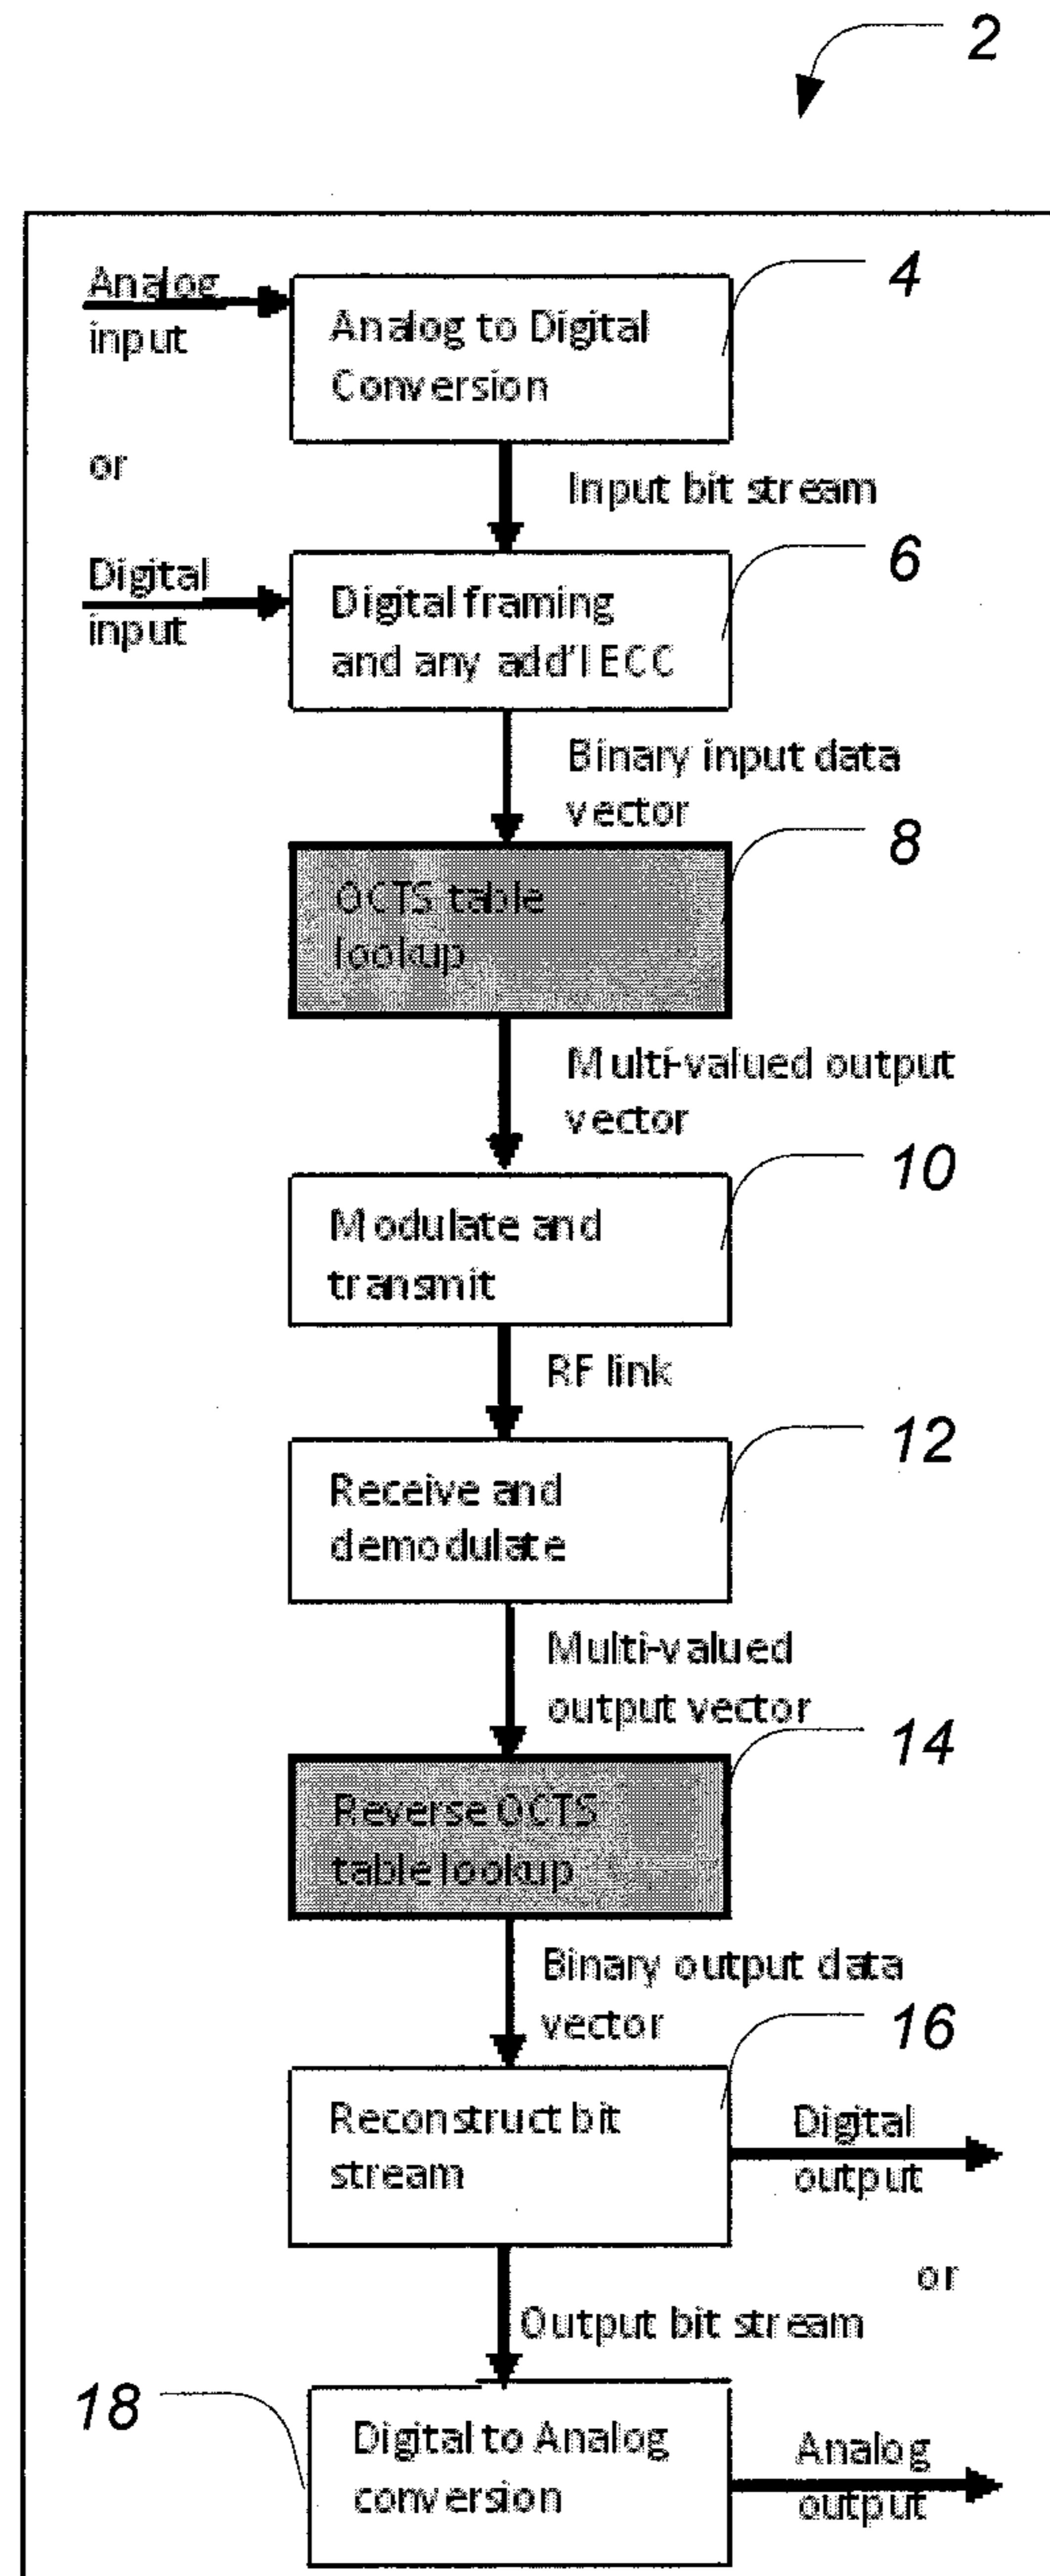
2

Analog input

or

Digital input

Analog to Digital Conversion

4

Input bit stream

Digital framing and any add'l ECC

6

Binary input data vector

OCTS table lookup

8

Multi-valued output vector

Modulate and transmit

10

RF link

Receive and demodulate

12

Multi-valued output vector

Reverse OCTS table lookup

14

Binary output data vector

16

Reconstruct bit stream

Digital output

or

Output bit stream

18

Digital to Analog conversion

Analog output